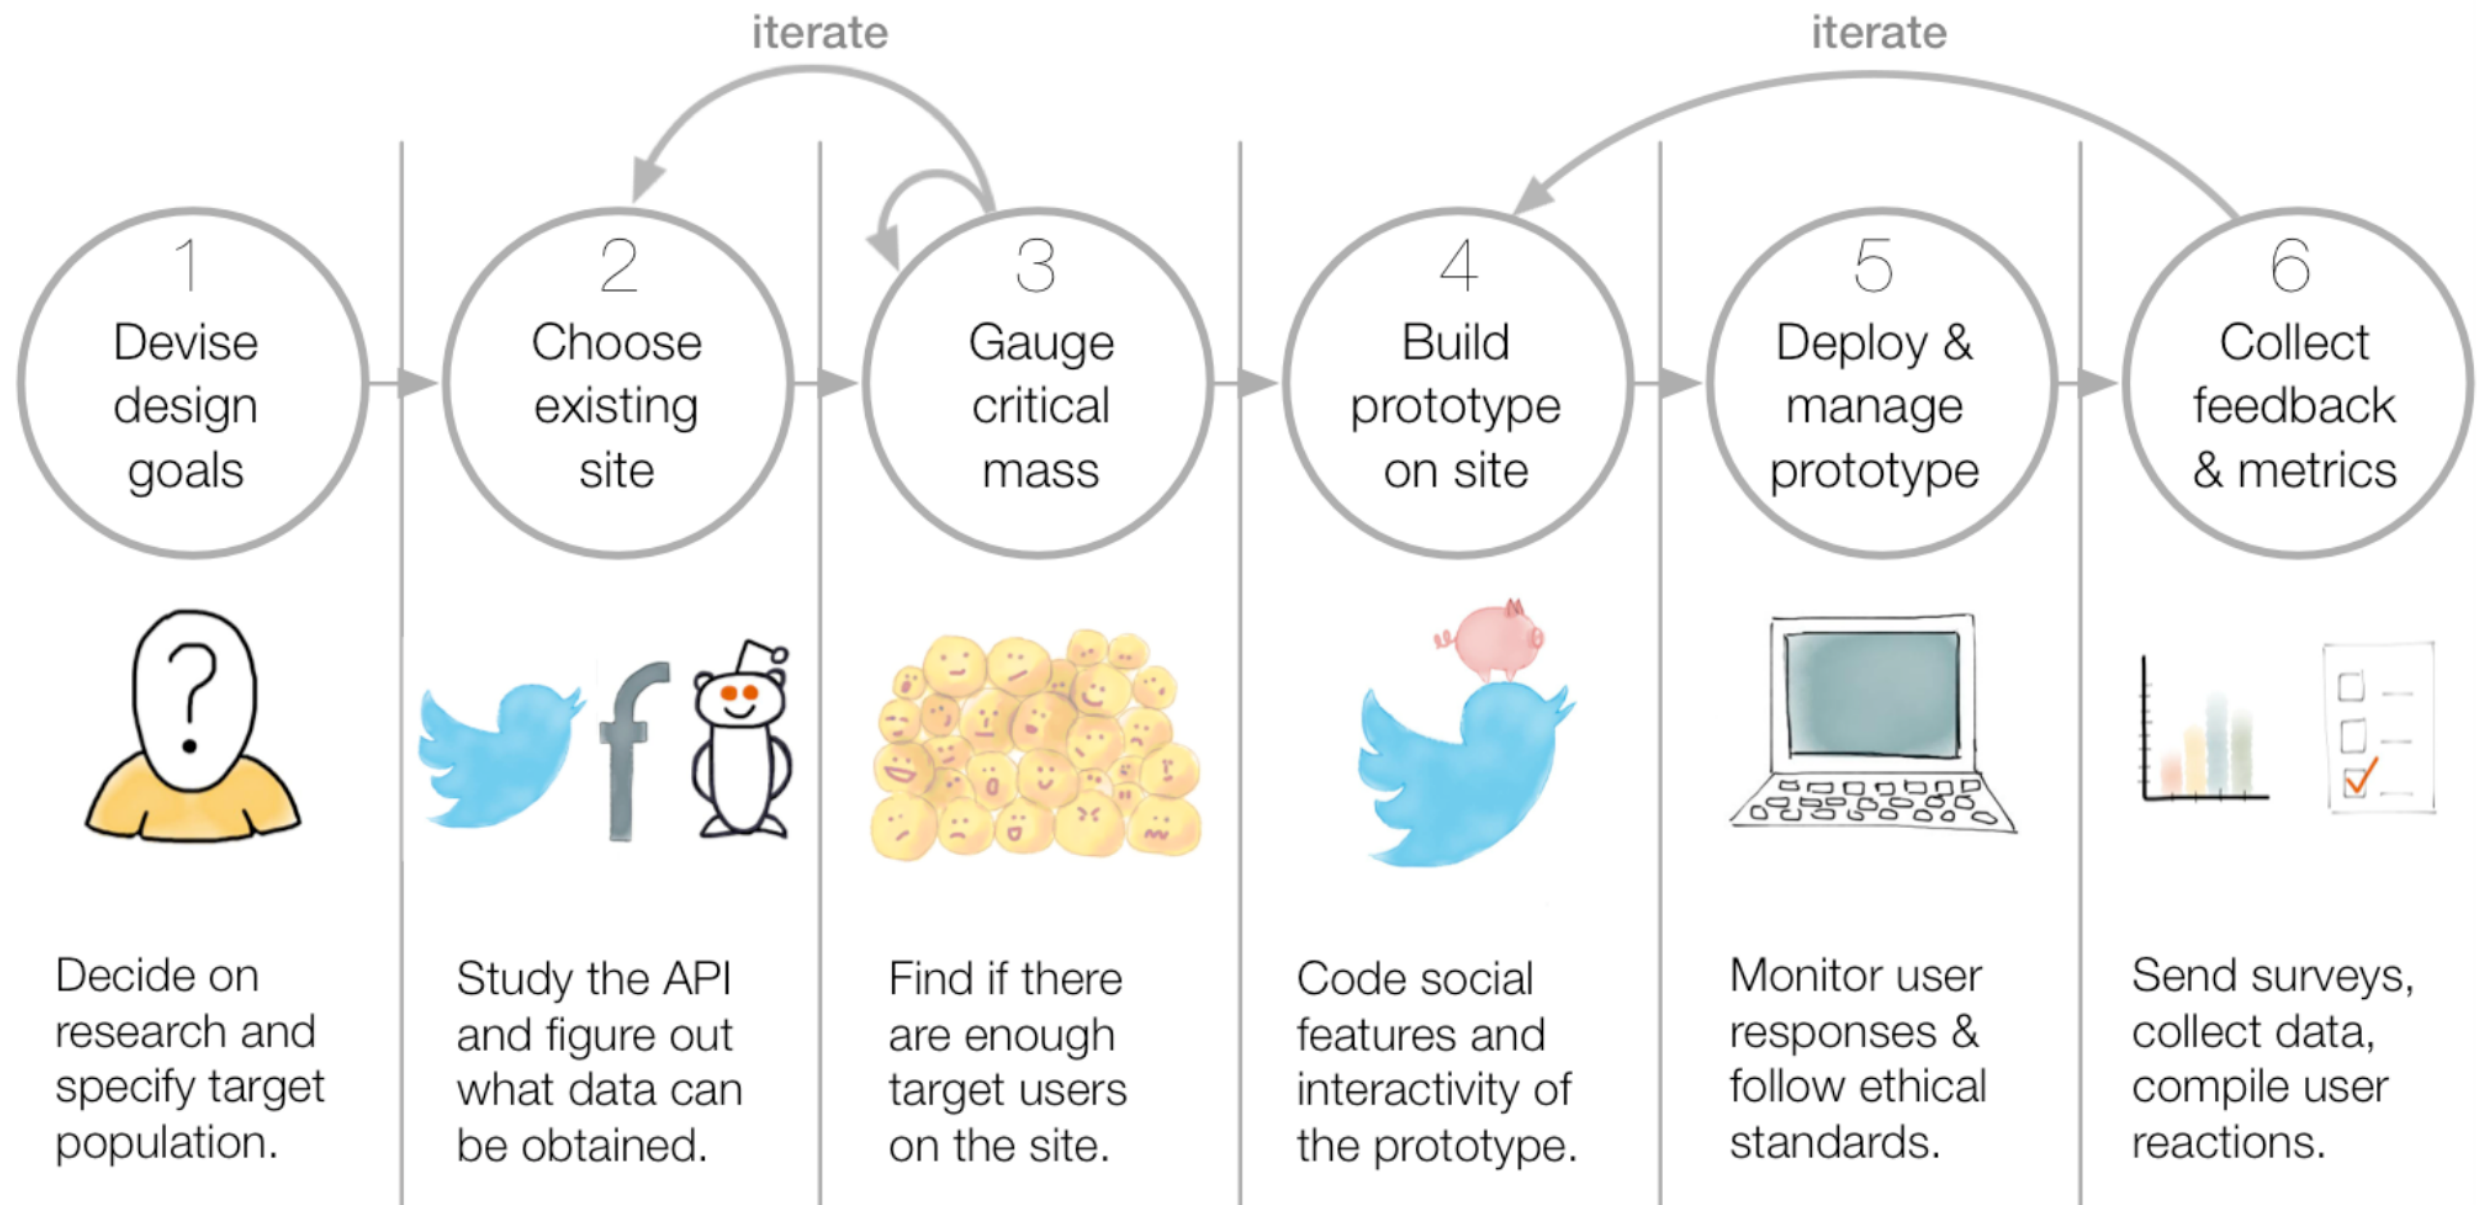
iterate

iterate

1
Devise design goals

2
Choose existing site

3
Gauge critical mass

4
Build prototype on site

5
Deploy & manage prototype

6
Collect feedback & metrics

?

f

Decide on research and specify target population.

Study the API and figure out what data can be obtained.

Find if there are enough target users on the site.

Code social features and interactivity of the prototype.

Monitor user responses & follow ethical standards.

Send surveys, collect data, compile user reactions.